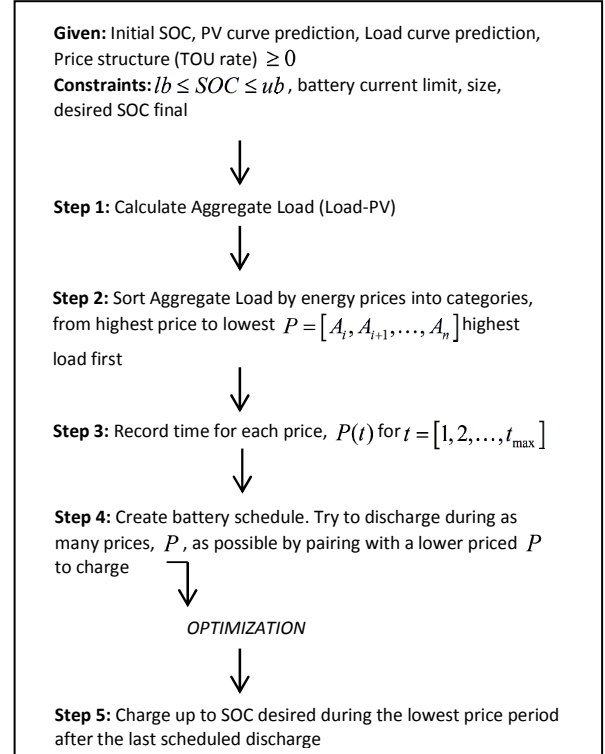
**Given:** Initial SOC, PV curve prediction, Load curve prediction, Price structure (TOU rate) $\geq 0$
**Constraints:** $lb \leq SOC \leq ub$, battery current limit, size, desired SOC final

**Step 1:** Calculate Aggregate Load (Load-PV)

**Step 2:** Sort Aggregate Load by energy prices into categories, from highest price to lowest $P = \left[A_i, A_{i+1}, \ldots, A_n\right]$ highest load first

**Step 3:** Record time for each price, $P(t)$ for $t = \left[1, 2, \ldots, t_{\max}\right]$

**Step 4:** Create battery schedule. Try to discharge during as many prices, $P$, as possible by pairing with a lower priced $P$ to charge

*OPTIMIZATION*

**Step 5:** Charge up to SOC desired during the lowest price period after the last scheduled discharge